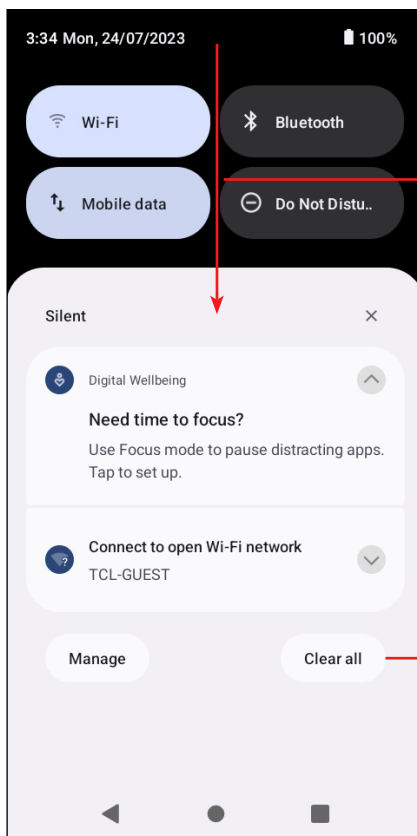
3:34 Mon, 24/07/2023

100%

Wi-Fi

Bluetooth

Mobile data

Do Not Distu..

Silent

Digital Wellbeing

Need time to focus?

Use Focus mode to pause distracting apps. Tap to set up.

Connect to open Wi-Fi network

TCL-GUEST

Manage

Clear all